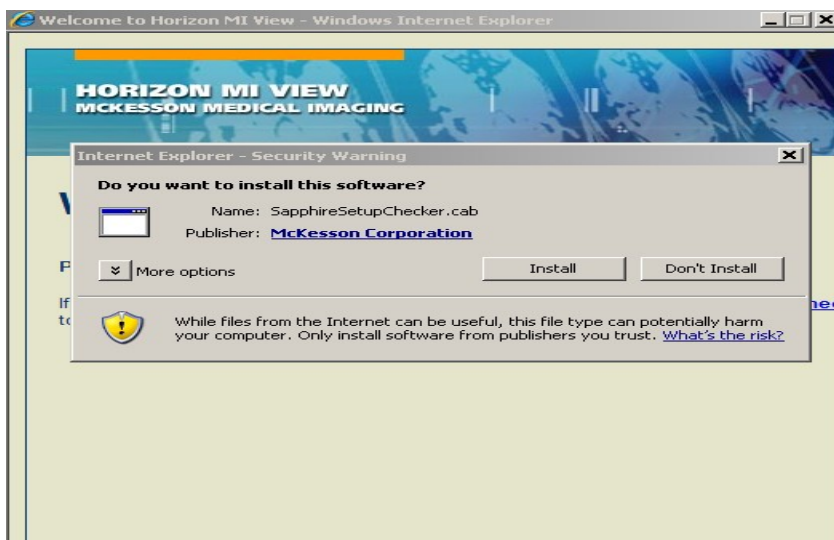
Welcome to Horizon MI View - Windows Internet Explorer

HORIZON MI VIEW
MCKESSON MEDICAL IMAGING

Internet Explorer - Security Warning

Do you want to install this software?

Name: SapphireSetupChecker.cab
Publisher: McKesson Corporation

More options

Install

Don't Install

While files from the Internet can be useful, this file type can potentially harm your computer. Only install software from publishers you trust. What's the risk?

W

P

If
t

ne